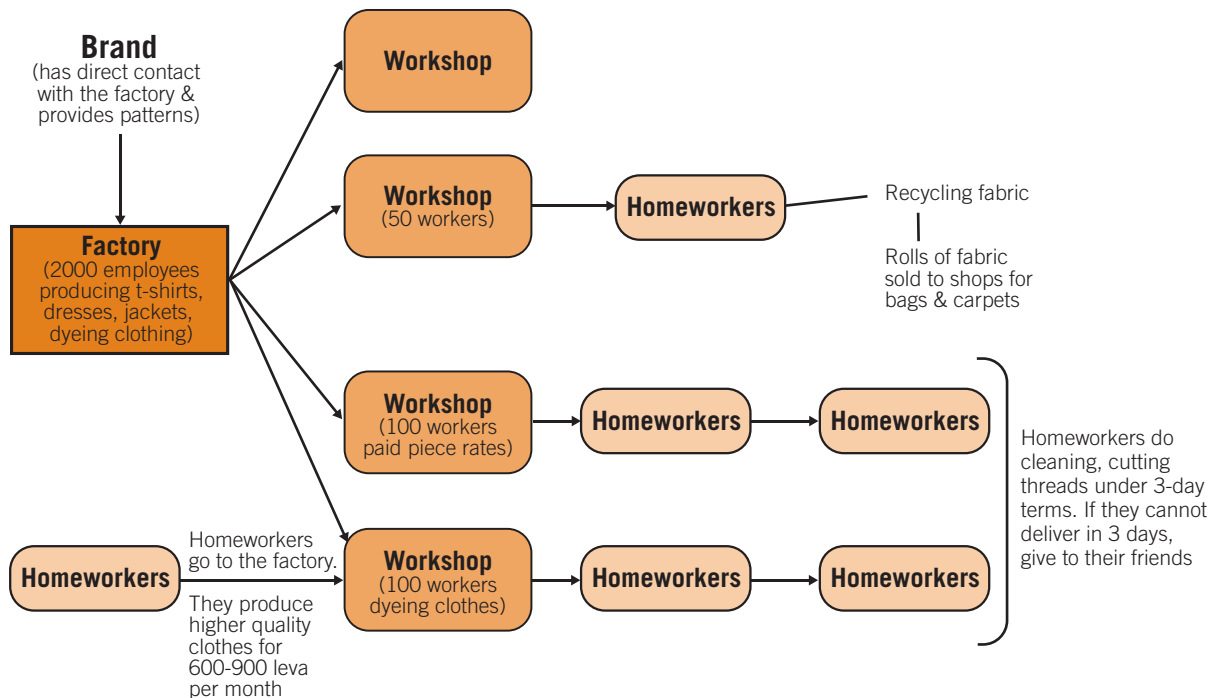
Brand
(has direct contact with the factory & provides patterns)

Factory
(2000 employees producing t-shirts, dresses, jackets, dyeing clothing)

Workshop

Workshop
(50 workers)

Homeworkers

Recycling fabric

Rolls of fabric sold to shops for bags & carpets

Workshop
(100 workers paid piece rates)

Homeworkers

Homeworkers

Homeworkers do cleaning, cutting threads under 3-day terms. If they cannot deliver in 3 days, give to their friends

Homeworkers

Homeworkers go to the factory.

They produce higher quality clothes for 600-900 leva per month

Workshop
(100 workers dyeing clothes)

Homeworkers

Homeworkers